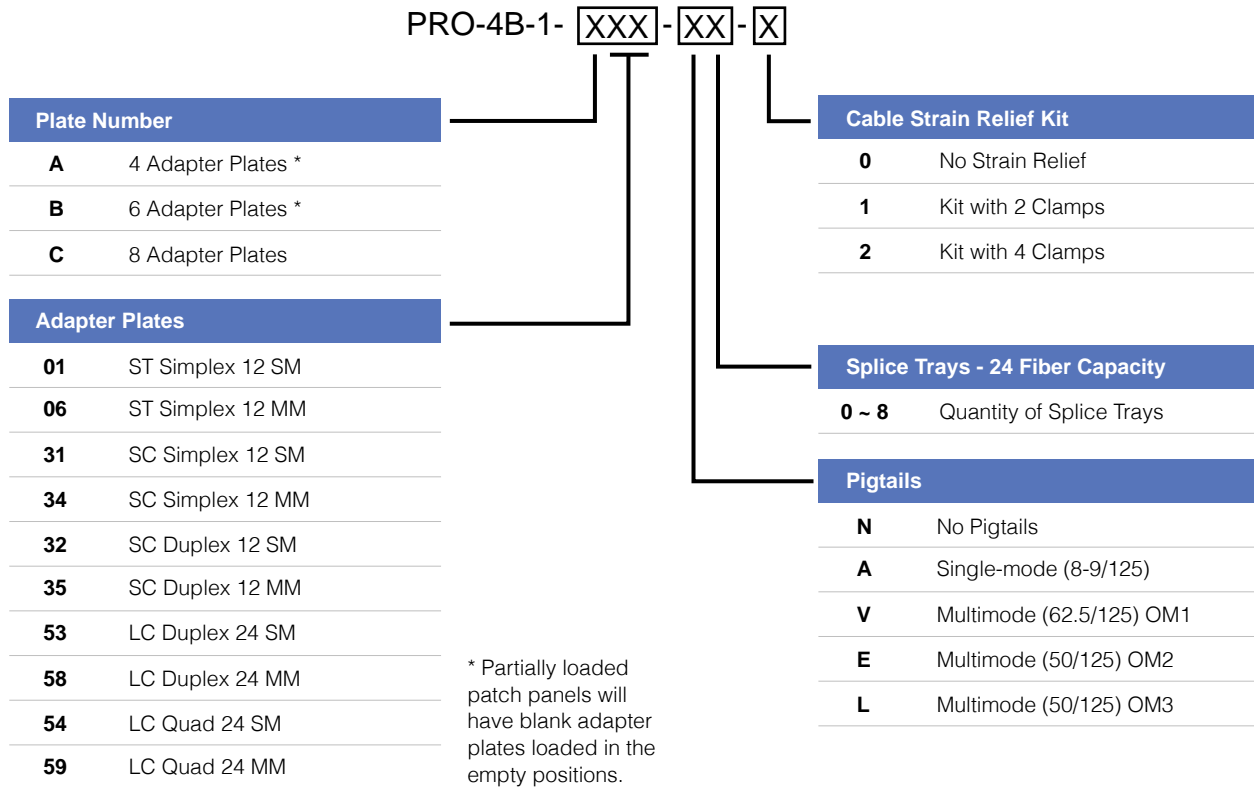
PRO-4B-1- XXX - XX - X

| Plate Number | |
|---|---|
| A | 4 Adapter Plates * |
| B | 6 Adapter Plates * |
| C | 8 Adapter Plates |

| Adapter Plates | |
|---|---|
| 01 | ST Simplex 12 SM |
| 06 | ST Simplex 12 MM |
| 31 | SC Simplex 12 SM |
| 34 | SC Simplex 12 MM |
| 32 | SC Duplex 12 SM |
| 35 | SC Duplex 12 MM |
| 53 | LC Duplex 24 SM |
| 58 | LC Duplex 24 MM |
| 54 | LC Quad 24 SM |
| 59 | LC Quad 24 MM |

* Partially loaded patch panels will have blank adapter plates loaded in the empty positions.

| Cable Strain Relief Kit | |
|---|---|
| 0 | No Strain Relief |
| 1 | Kit with 2 Clamps |
| 2 | Kit with 4 Clamps |

| Splice Trays - 24 Fiber Capacity | |
|---|---|
| 0 ~ 8 | Quantity of Splice Trays |

| Pigtails | |
|---|---|
| N | No Pigtails |
| A | Single-mode (8-9/125) |
| V | Multimode (62.5/125) OM1 |
| E | Multimode (50/125) OM2 |
| L | Multimode (50/125) OM3 |